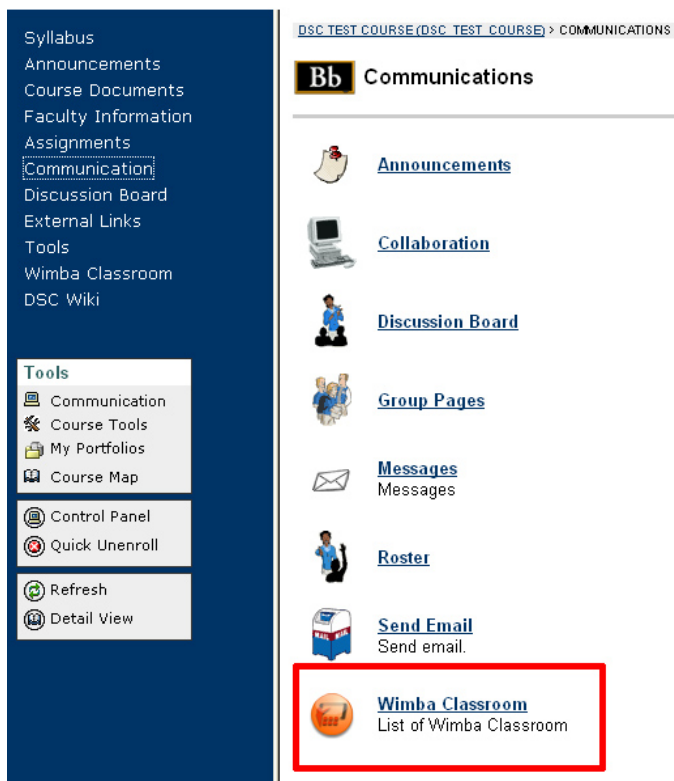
Syllabus
Announcements
Course Documents
Faculty Information
Assignments
Communication
Discussion Board
External Links
Tools
Wimba Classroom
DSC Wiki

Tools
Communication
Course Tools
My Portfolios
Course Map

Control Panel
Quick Unenroll

Refresh
Detail View

DSC TEST COURSE (DSC_TEST_COURSE) > COMMUNICATIONS

Bb Communications

Announcements

Collaboration

Discussion Board

Group Pages

Messages
Messages

Roster

Send Email
Send email.

Wimba Classroom
List of Wimba Classroom